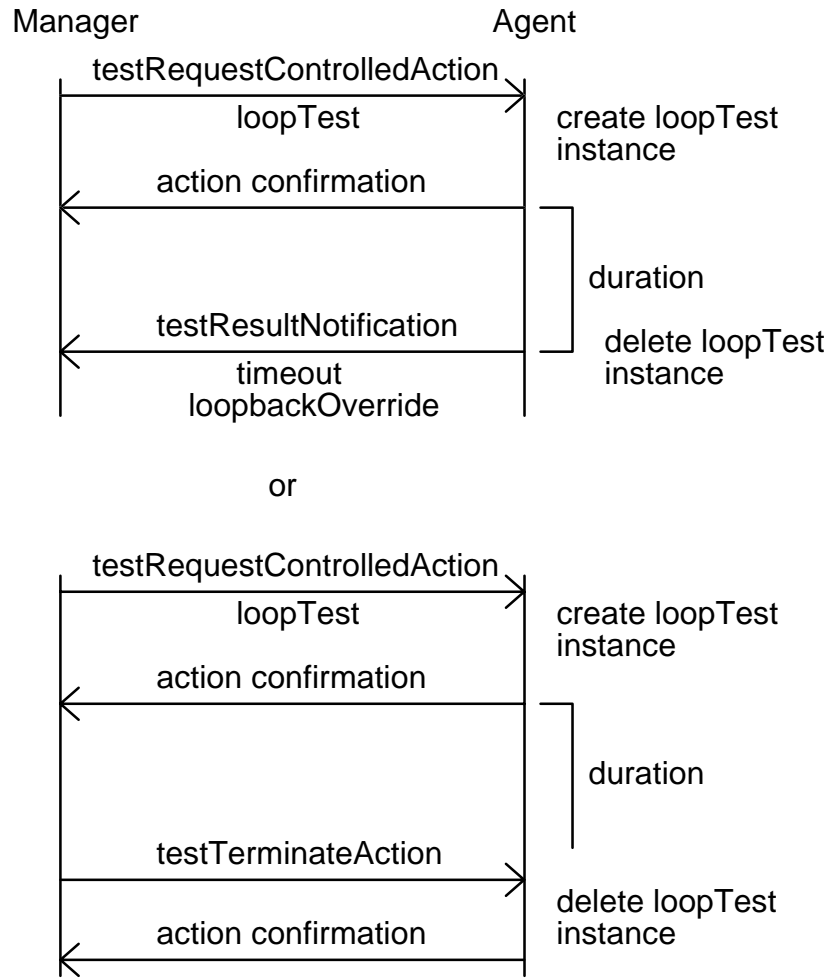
Manager

Agent

testRequestControlledAction

loopTest

create loopTest instance

action confirmation

duration

testResultNotification

delete loopTest instance

timeout

loopbackOverride

or

testRequestControlledAction

loopTest

create loopTest instance

action confirmation

duration

testTerminateAction

delete loopTest instance

action confirmation